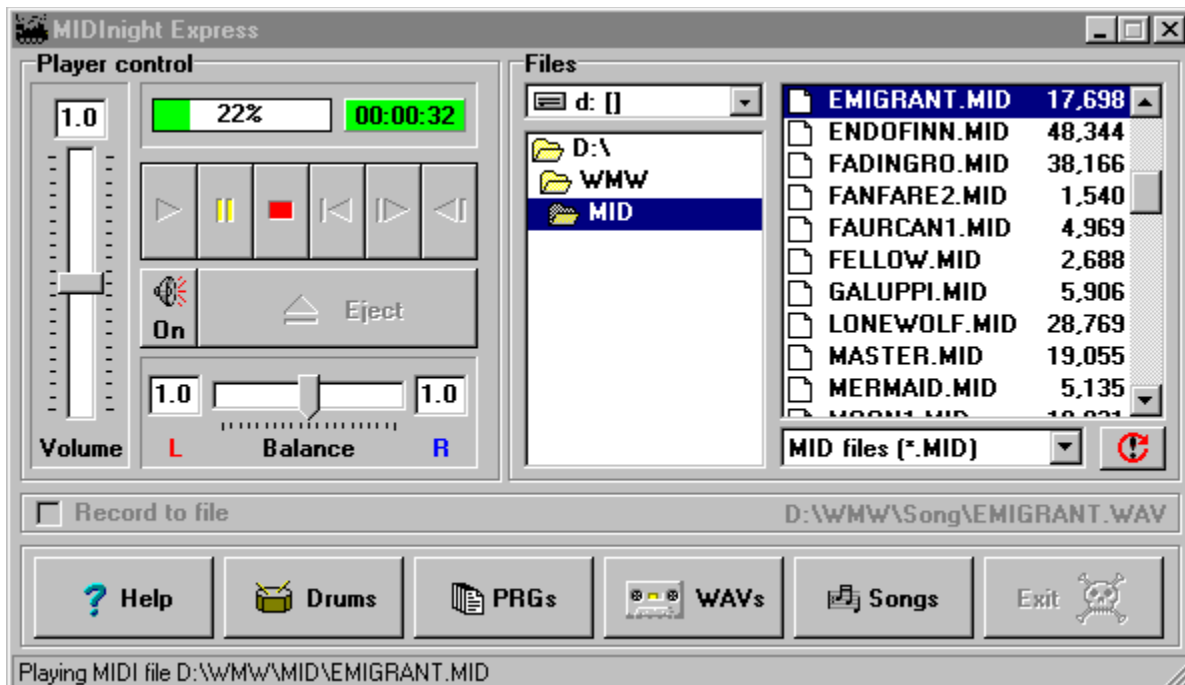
MIDInight Express

Player control

1.0

22%

00:00:32

On

Eject

1.0

1.0

Volume

L

Balance

R

Files

d: []

D:\

WMW

MID

| | |
|---|---|
| EMIGRANT.MID | 17,698 |
| ENDOFINN.MID | 48,344 |
| FADINGRO.MID | 38,166 |
| FANFARE2.MID | 1,540 |
| FAURCAN1.MID | 4,969 |
| FELLOW.MID | 2,688 |
| GALUPPI.MID | 5,906 |
| LONEWOLF.MID | 28,769 |
| MASTER.MID | 19,055 |
| MERMAID.MID | 5,135 |
| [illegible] | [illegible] |

MID files (*.MID)

Record to file

D:\WMW\Song\EMIGRANT.WAV

Help

Drums

PRGs

WAVs

Songs

Exit

Playing MIDI file D:\WMW\MID\EMIGRANT.MID